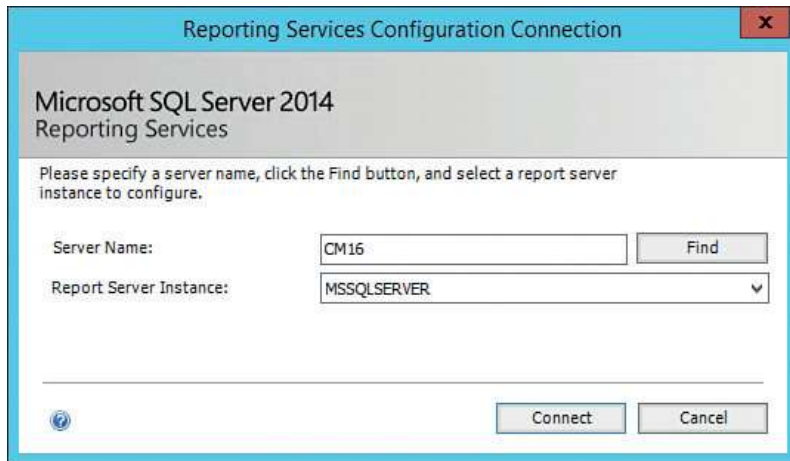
Reporting Services Configuration Connection

x

Microsoft SQL Server 2014
Reporting Services

Please specify a server name, click the Find button, and select a report server instance to configure.

Server Name: CM16 Find

Report Server Instance: MSSQLSERVER

Connect Cancel